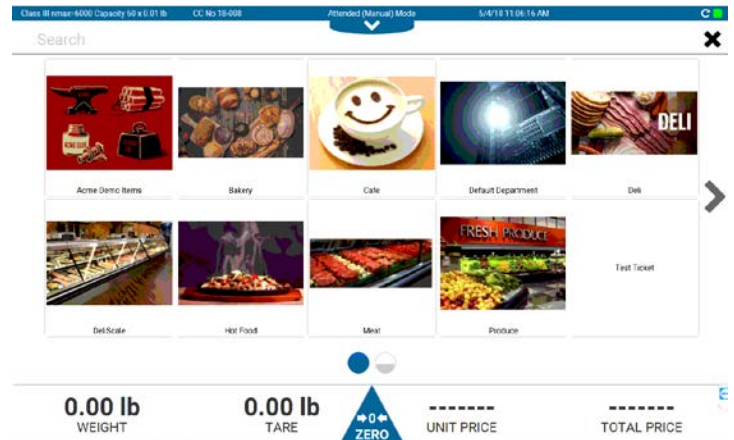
Class III nmax=6000 Capacity 60 x 0.01 lb CC No 18-008 Attended (Manual) Mode 5/4/18 11:06:16 AM

Search

DELI

Acme Demo Items

Bakery

Cafe

Default Department

Deli

FRESH PRODUCE

Test Ticket

Deli Scale

Hot Food

Meat

Produce

0.00 lb
WEIGHT

0.00 lb
TARE

→0←
ZERO

-------
UNIT PRICE

-------
TOTAL PRICE